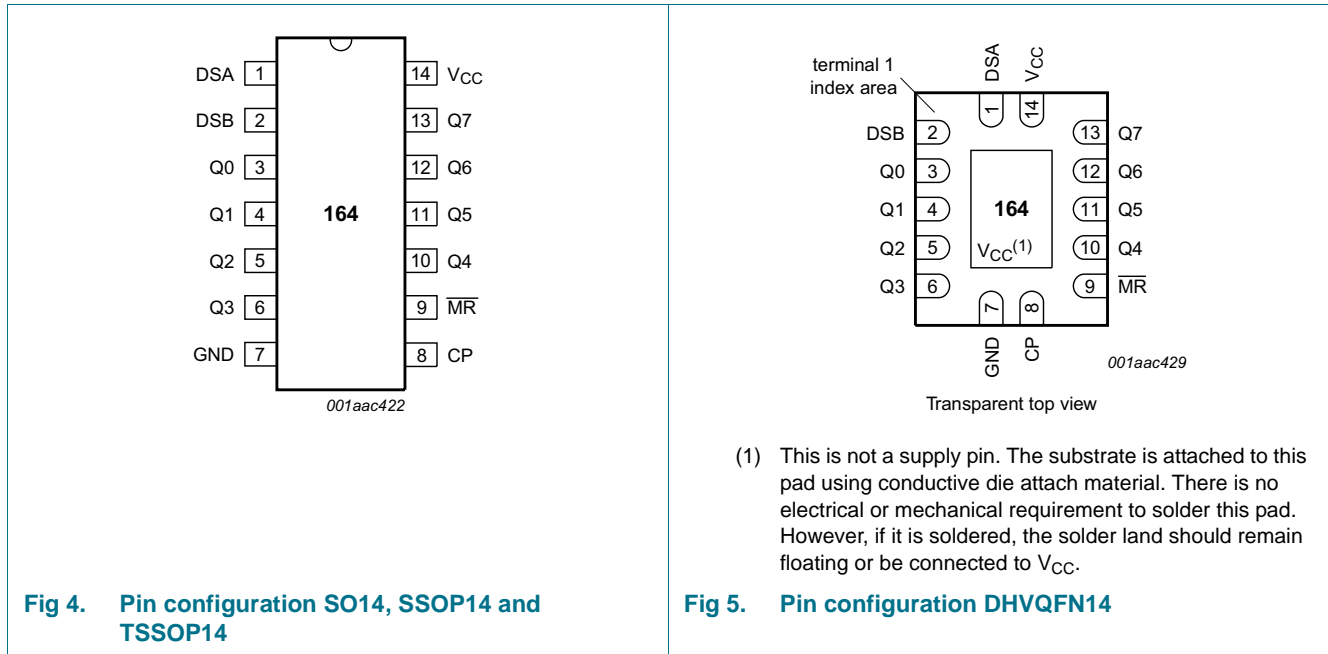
DSA 1
DSB 2
Q0 3
Q1 4
Q2 5
Q3 6
GND 7
14 $V_{CC}$
13 Q7
12 Q6
11 Q5
10 Q4
9 $\overline{MR}$
8 CP
164
001aac422

Fig 4. Pin configuration SO14, SSOP14 and TSSOP14

terminal 1 index area
DSA
$V_{CC}$
1
14
DSB 2
Q0 3
Q1 4
Q2 5
Q3 6
13 Q7
12 Q6
11 Q5
10 Q4
9 $\overline{MR}$
164
$V_{CC}^{(1)}$
7
8
GND
CP
001aac429

Transparent top view

(1) This is not a supply pin. The substrate is attached to this pad using conductive die attach material. There is no electrical or mechanical requirement to solder this pad. However, if it is soldered, the solder land should remain floating or be connected to $V_{CC}$.

Fig 5. Pin configuration DHVQFN14